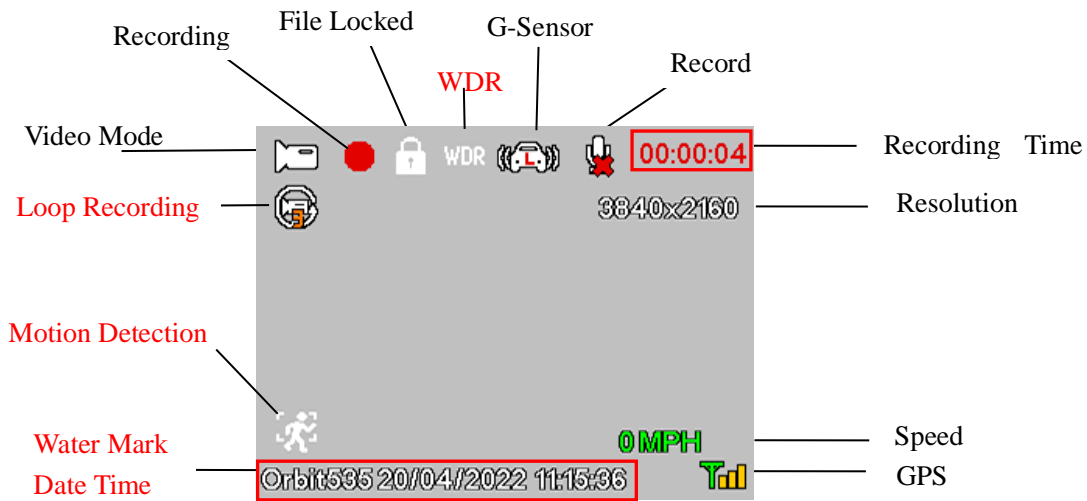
Recording
File Locked
G-Sensor
WDR
Record
Video Mode
WDR
L
00:00:04
Recording Time
Loop Recording
3
3840x2160
Resolution
Motion Detection
Water Mark
0 MPH
Speed
Date Time
Orbit535 20/04/2022 11:15:36
GPS